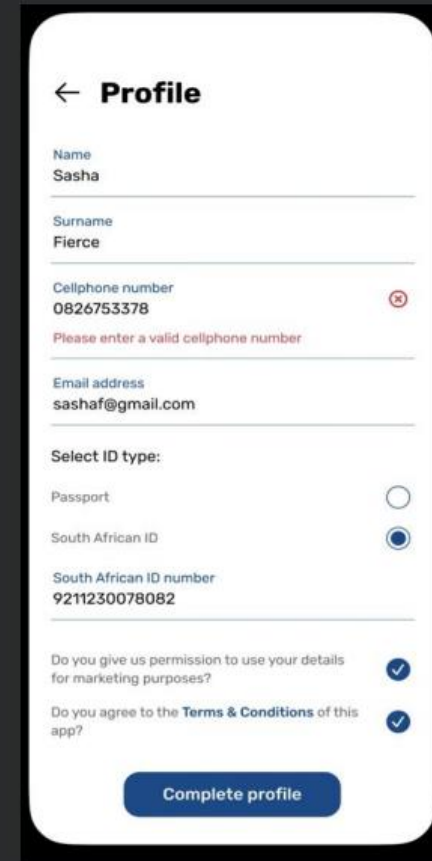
← Profile

Name
Sasha

Surname
Fierce

Cellphone number
0826753378
Please enter a valid cellphone number

Email address
sashaf@gmail.com

Select ID type:

Passport

South African ID

South African ID number
9211230078082

Do you give us permission to use your details for marketing purposes?

Do you agree to the Terms & Conditions of this app?

Complete profile